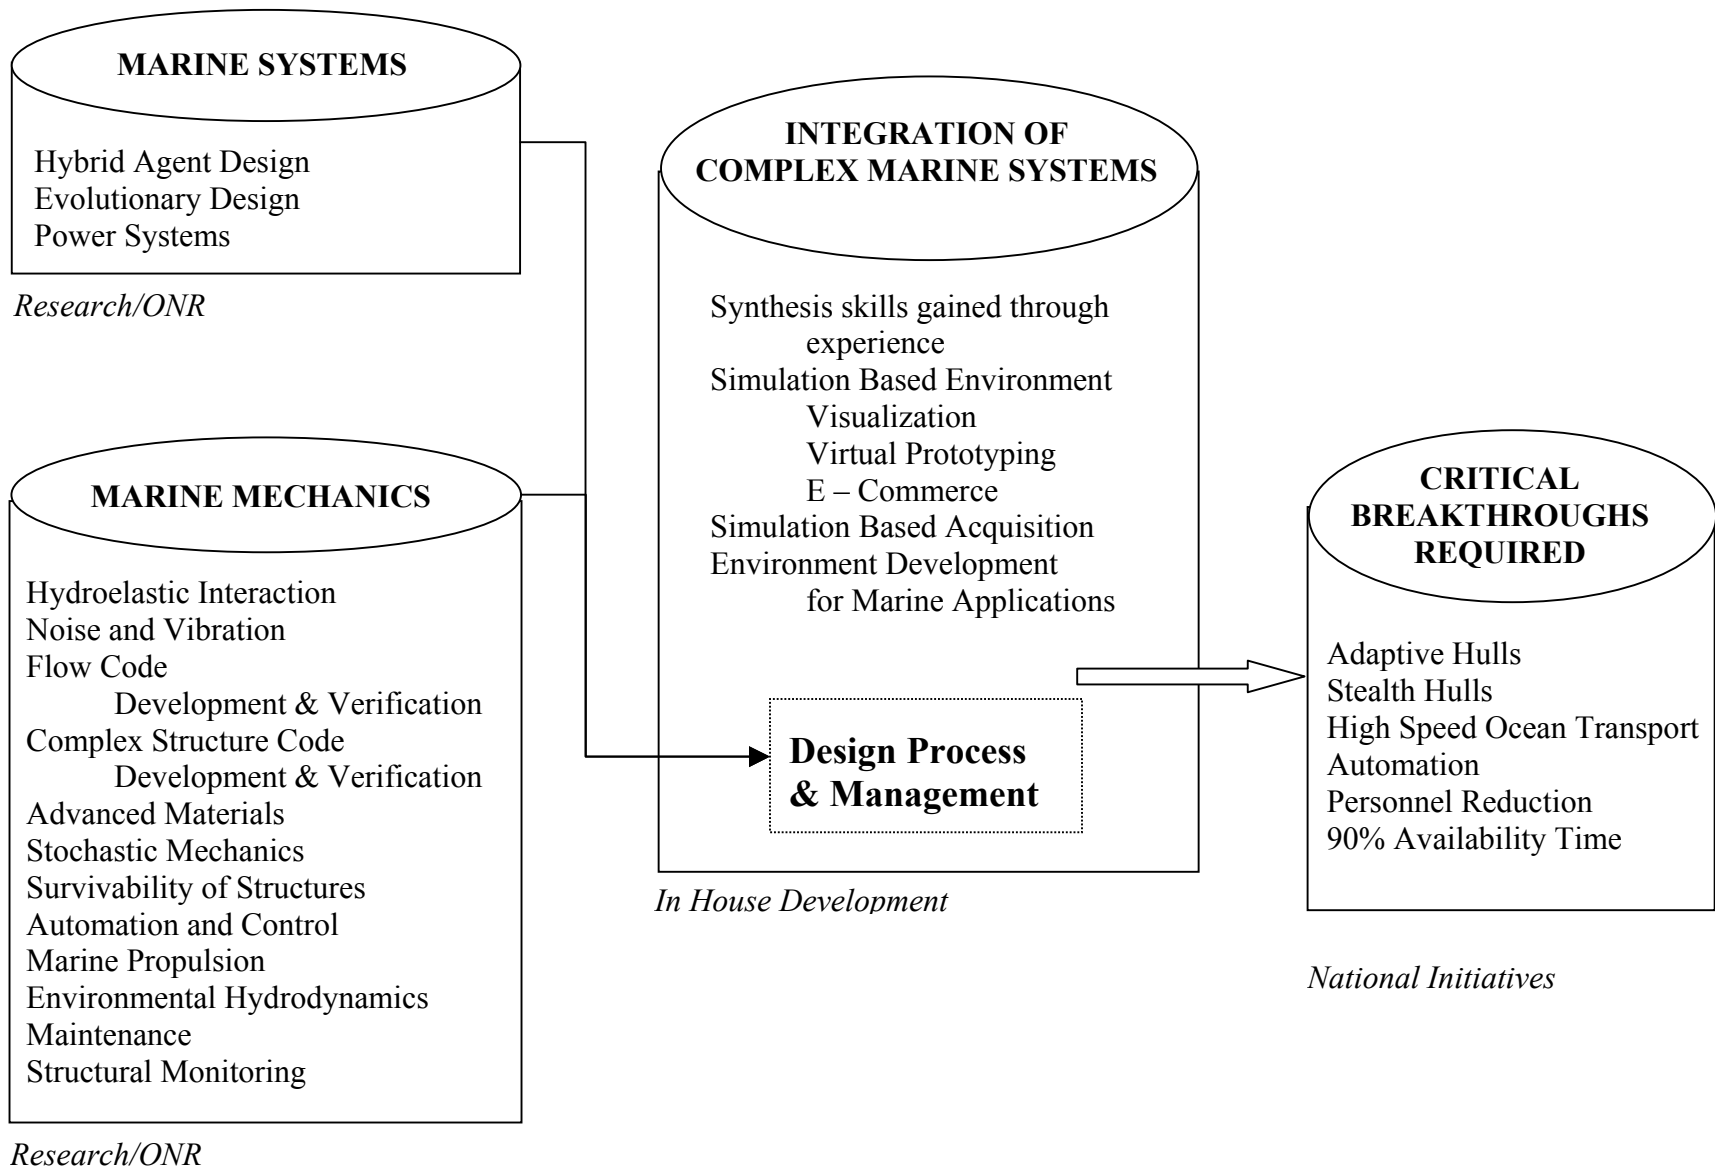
MARINE SYSTEMS

Hybrid Agent Design
Evolutionary Design
Power Systems

Research/ONR

MARINE MECHANICS

Hydroelastic Interaction
Noise and Vibration
Flow Code
Development & Verification
Complex Structure Code
Development & Verification
Advanced Materials
Stochastic Mechanics
Survivability of Structures
Automation and Control
Marine Propulsion
Environmental Hydrodynamics
Maintenance
Structural Monitoring

Research/ONR

INTEGRATION OF COMPLEX MARINE SYSTEMS

Synthesis skills gained through experience
Simulation Based Environment
Visualization
Virtual Prototyping
E – Commerce
Simulation Based Acquisition
Environment Development for Marine Applications

Design Process & Management

In House Development

CRITICAL BREAKTHROUGHS REQUIRED

Adaptive Hulls
Stealth Hulls
High Speed Ocean Transport
Automation
Personnel Reduction
90% Availability Time

National Initiatives